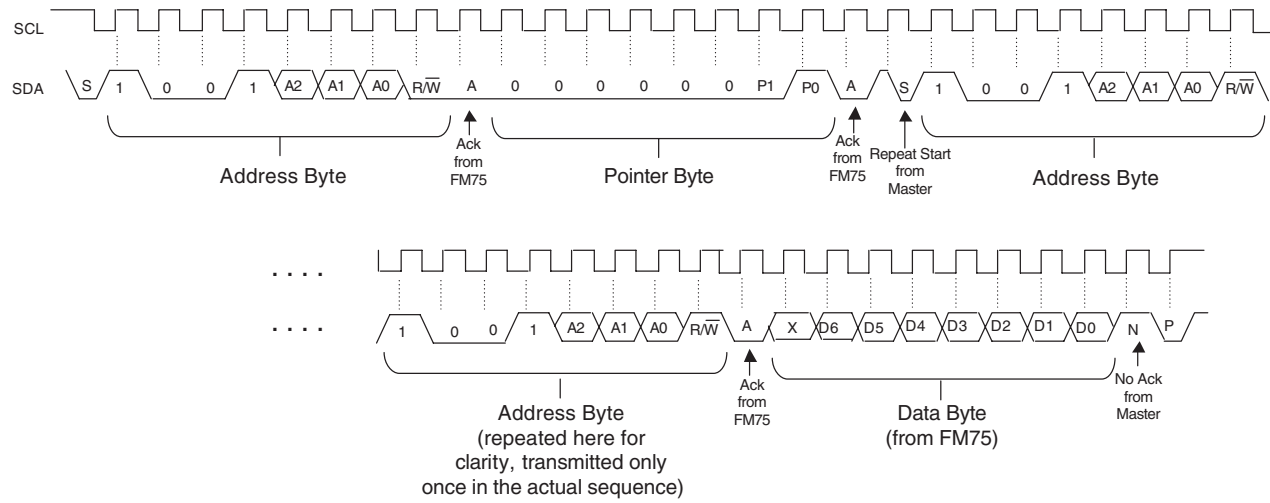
SCL

SDA S 1 0 0 1 A2 A1 A0 R/$\overline{W}$ A 0 0 0 0 0 0 P1 P0 A S 1 0 0 1 A2 A1 A0 R/$\overline{W}$

Address Byte

Ack from FM75

Pointer Byte

Ack from FM75

Repeat Start from Master

Address Byte

. . . .

. . . . 1 0 0 1 A2 A1 A0 R/$\overline{W}$ A X D6 D5 D4 D3 D2 D1 D0 N P

Address Byte (repeated here for clarity, transmitted only once in the actual sequence)

Ack from FM75

Data Byte (from FM75)

No Ack from Master